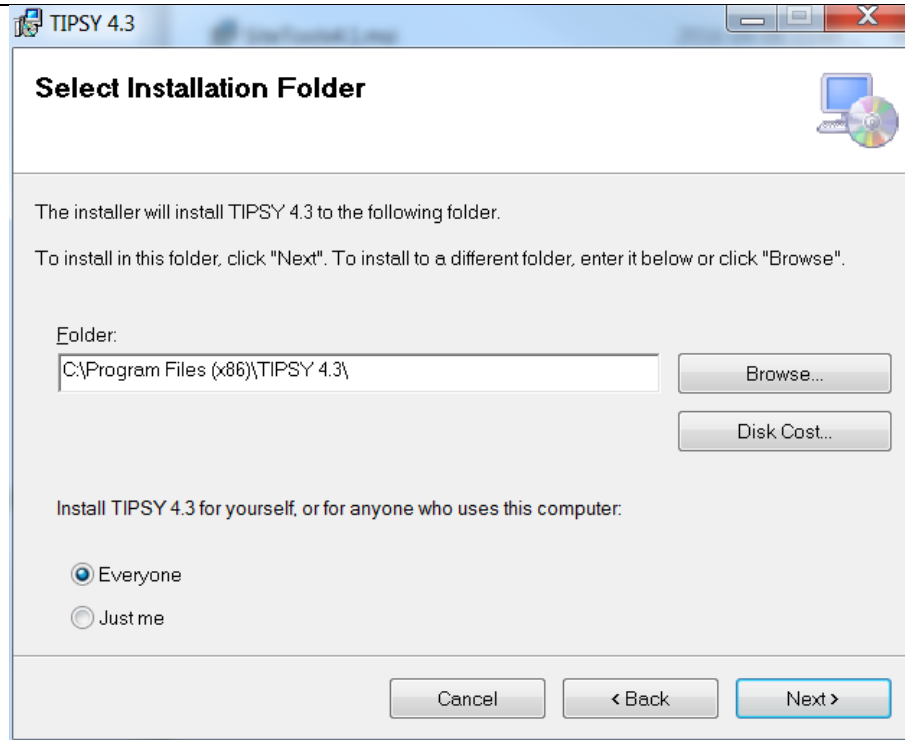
TIPSY 4.3

Select Installation Folder

The installer will install TIPSY 4.3 to the following folder.

To install in this folder, click "Next". To install to a different folder, enter it below or click "Browse".

Folder:

C:\Program Files (x86)\TIPSY 4.3\

Browse...

Disk Cost...

Install TIPSY 4.3 for yourself, or for anyone who uses this computer:

Everyone

Just me

Cancel

< Back

Next >